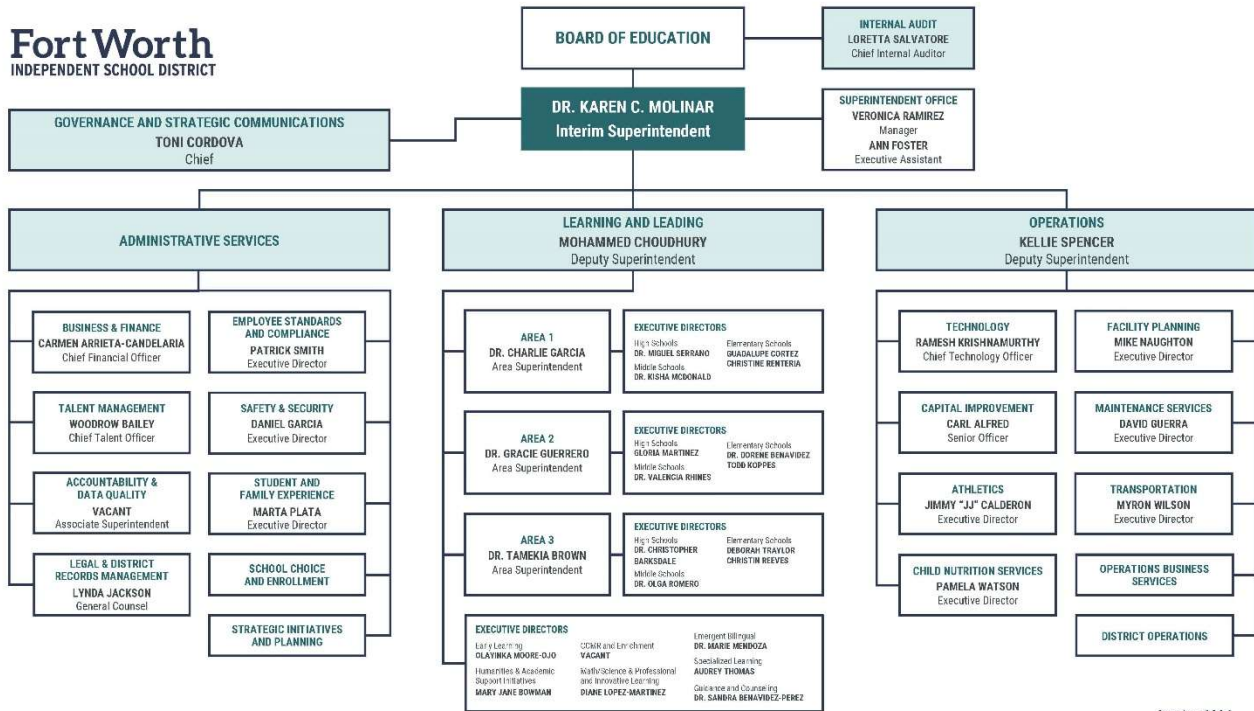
Fort Worth
INDEPENDENT SCHOOL DISTRICT

BOARD OF EDUCATION

INTERNAL AUDIT
LORETTA SALVATORE
Chief Internal Auditor

DR. KAREN C. MOLINAR
Interim Superintendent

GOVERNANCE AND STRATEGIC COMMUNICATIONS
TONI CORDOVA
Chief

SUPERINTENDENT OFFICE
VERONICA RAMIREZ
Manager
ANN FOSTER
Executive Assistant

ADMINISTRATIVE SERVICES

BUSINESS & FINANCE
CARMEN ARRIETA-CANDELARIA
Chief Financial Officer

EMPLOYEE STANDARDS AND COMPLIANCE
PATRICK SMITH
Executive Director

TALENT MANAGEMENT
WOODROW BAILEY
Chief Talent Officer

SAFETY & SECURITY
DANIEL GARCIA
Executive Director

ACCOUNTABILITY & DATA QUALITY
VACANT
Associate Superintendent

STUDENT AND FAMILY EXPERIENCE
MARTA PLATA
Executive Director

LEGAL & DISTRICT RECORDS MANAGEMENT
LYNDA JACKSON
General Counsel

SCHOOL CHOICE AND ENROLLMENT

STRATEGIC INITIATIVES AND PLANNING

LEARNING AND LEADING
MOHAMMED CHOUDHURY
Deputy Superintendent

AREA 1
DR. CHARLIE GARCIA
Area Superintendent

EXECUTIVE DIRECTORS
High Schools
DR. MIGUEL SERRANO
Middle Schools
DR. KISHA MCDONALD
Elementary Schools
GUADALUPE CORTEZ
CHRISTINE RENTERIA

AREA 2
DR. GRACIE GUERRERO
Area Superintendent

EXECUTIVE DIRECTORS
High Schools
GLORIA MARTINEZ
Middle Schools
DR. VALENCIA RHINES
Elementary Schools
DR. DORENE BENAVIDEZ
TODD KOPPES

AREA 3
DR. TAMEKIA BROWN
Area Superintendent

EXECUTIVE DIRECTORS
High Schools
DR. CHRISTOPHER BARKSDALE
Middle Schools
DR. OLGA ROMERO
Elementary Schools
DEBORAH TRAYLOR
CHRISTIN REEVES

EXECUTIVE DIRECTORS
Early Learning
OLAYINKA MOORE-OJO
Humanities & Academic Support Initiatives
MARY JANE BOWMAN
CCMR and Enrichment
VACANT
Math/Science & Professional and Innovative Learning
DIANE LOPEZ-MARTINEZ
Emergent Bilingual
DR. MARIE MENDOZA
Specialized Learning
AUDREY THOMAS
Guidance and Counseling
DR. SANDRA BENAVIDEZ-PEREZ

OPERATIONS
KELLIE SPENCER
Deputy Superintendent

TECHNOLOGY
RAMESH KRISHNAMURTHY
Chief Technology Officer

FACILITY PLANNING
MIKE NAUGHTON
Executive Director

CAPITAL IMPROVEMENT
CARL ALFRED
Senior Officer

MAINTENANCE SERVICES
DAVID GUERRA
Executive Director

ATHLETICS
JIMMY "JJ" CALDERON
Executive Director

TRANSPORTATION
MYRON WILSON
Executive Director

CHILD NUTRITION SERVICES
PAMELA WATSON
Executive Director

OPERATIONS BUSINESS SERVICES

DISTRICT OPERATIONS

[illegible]